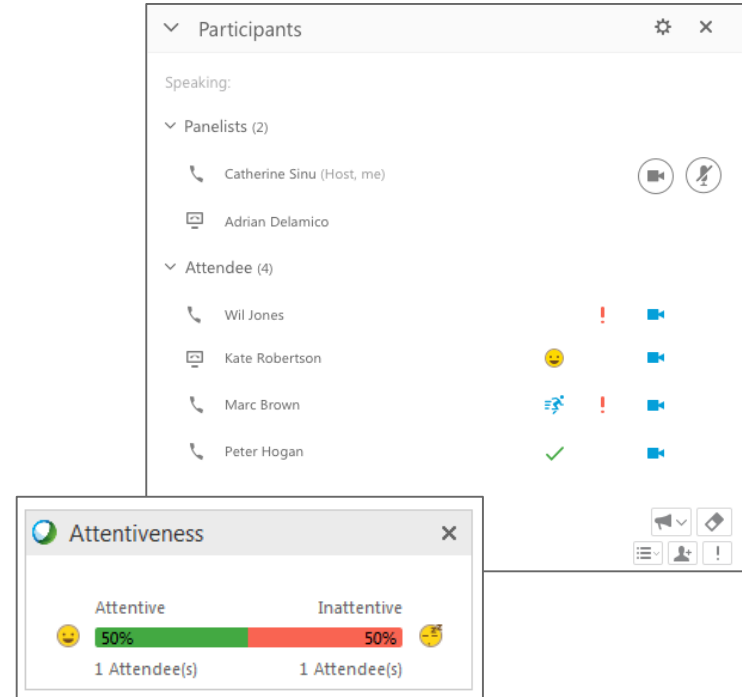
Participants

Speaking:

Panelists (2)

Catherine Sinu (Host, me)

Adrian Delamico

Attendee (4)

Wil Jones

Kate Robertson

Marc Brown

Peter Hogan

Attentiveness

Attentive

Inattentive

50%

50%

1 Attendee(s)

1 Attendee(s)